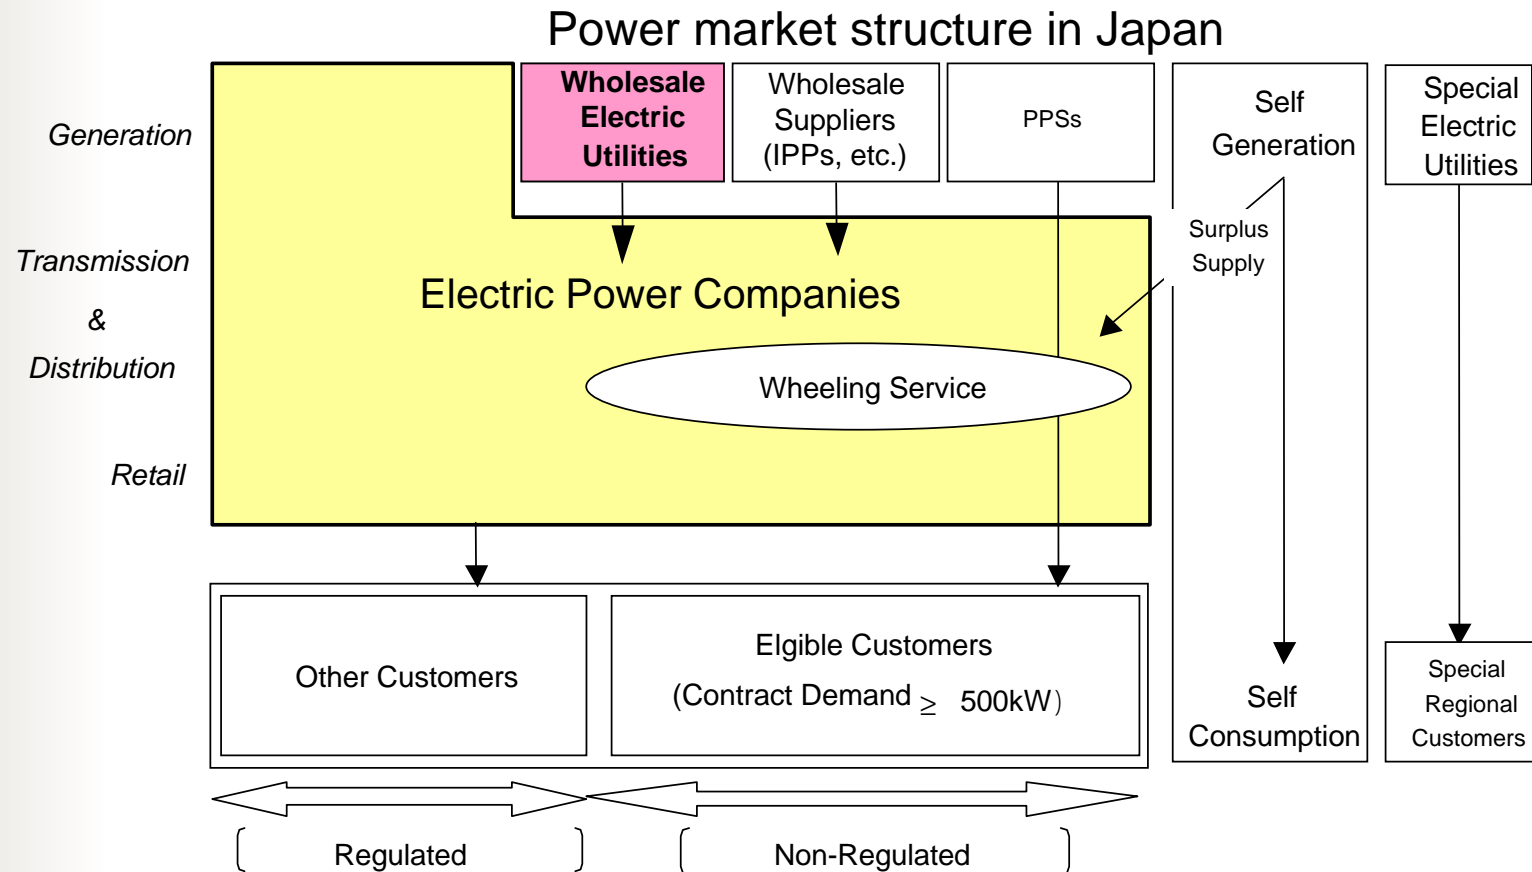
Power market structure in Japan

Generation

Transmission
&
Distribution

Retail

Wholesale Electric Utilities

Wholesale Suppliers (IPPs, etc.)

PPSs

Self Generation

Special Electric Utilities

Surplus Supply

Electric Power Companies

Wheeling Service

Other Customers

Elgible Customers (Contract Demand $\geq$ 500kW)

Self Consumption

Special Regional Customers

Regulated

Non-Regulated